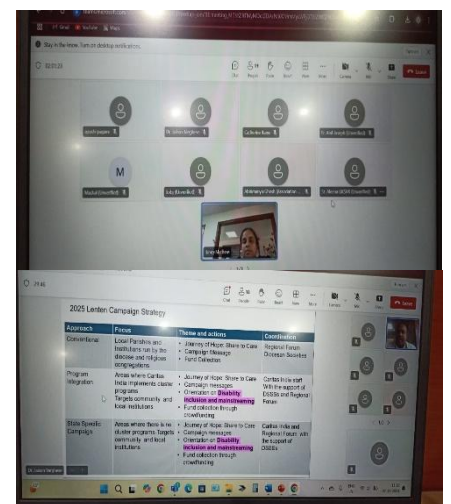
Stay in the know. Turn on desktop notifications.

Chat People Raise React View More Camera Mic Share Leave

M

2025 Lenten Campaign Strategy

| Approach | Focus | Theme and actions | Coordination |
|---|---|---|---|
| Conventional | Local Parishes and Institutions run by the diocese and religious congregations | • Journey of Hope: Share to Care • Campaign Message • Fund Collection | Regional Forum, Diocesan Societies |
| Program Integration | Areas where Caritas India implements cluster programs. Targets community and local institutions | • Journey of Hope: Share to Care • Campaign messages • Orientation on Disability inclusion and mainstreaming • Fund collection through crowdfunding | Caritas India staff With the support of DSSSs and Regional Forum |
| State Specific Campaign | Areas where there is no cluster programs. Targets community and local institutions | • Journey of Hope: Share to Care • Campaign messages • Orientation on Disability inclusion and mainstreaming • Fund collection through crowdfunding | Caritas India and Regional Forum with the support of DSSSs |